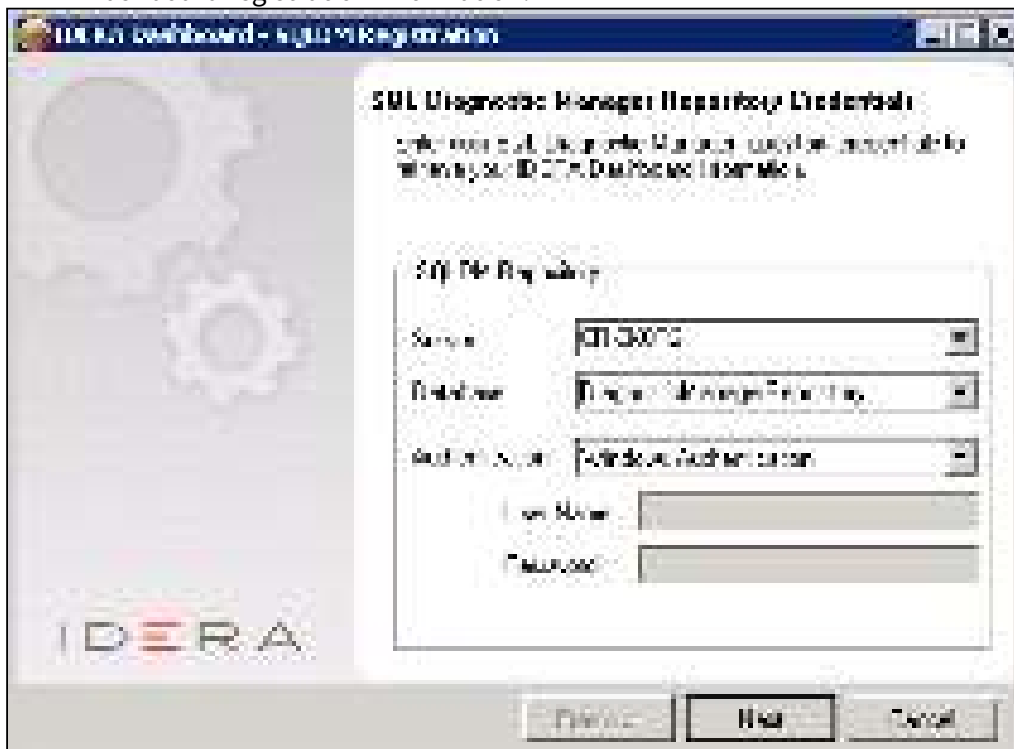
IDERA Dashboard - Registration

SQL Diagnostic Manager Repository Credentials

Enter the SQL Diagnostic Manager repository credentials for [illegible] IDERA Dashboard information.

SQL DM Repository

Server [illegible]

Database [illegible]

Authentication Windows Authentication

User Name

Password

IDERA

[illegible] Next Cancel